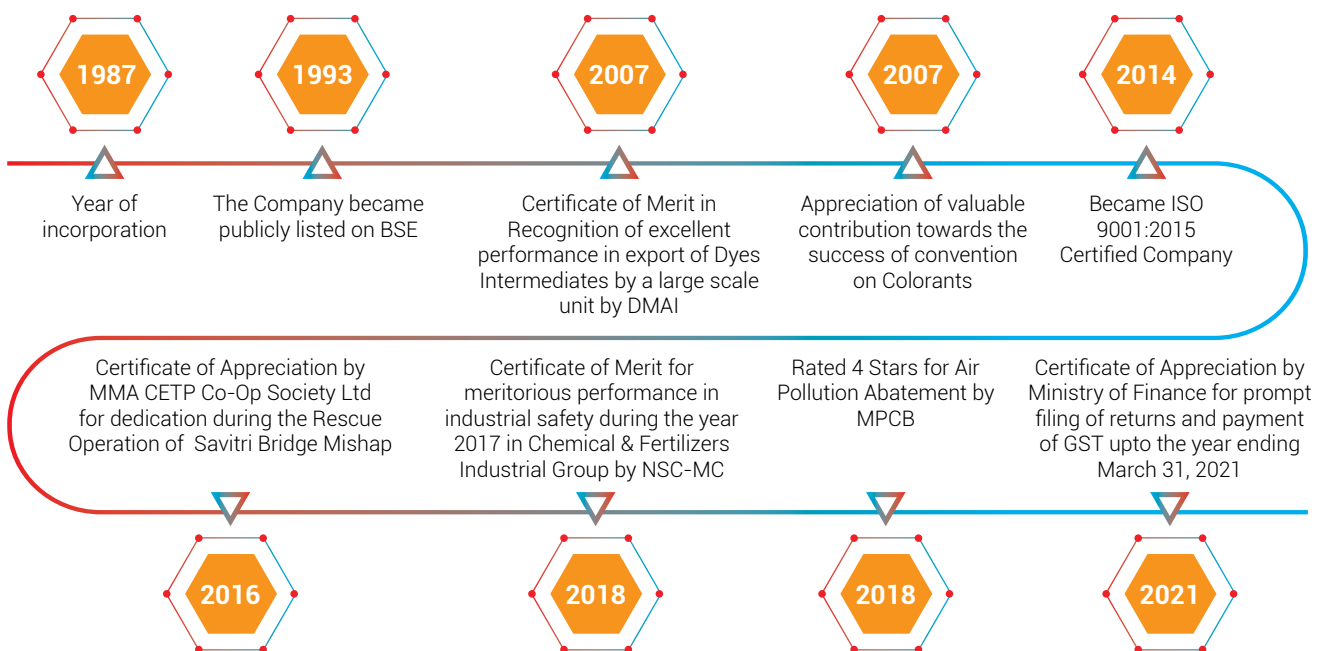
1987

Year of incorporation

1993

The Company became publicly listed on BSE

2007

Certificate of Merit in Recognition of excellent performance in export of Dyes Intermediates by a large scale unit by DMAI

2007

Appreciation of valuable contribution towards the success of convention on Colorants

2014

Became ISO 9001:2015 Certified Company

Certificate of Appreciation by MMA CETP Co-Op Society Ltd for dedication during the Rescue Operation of Savitri Bridge Mishap

2016

Certificate of Merit for meritorious performance in industrial safety during the year 2017 in Chemical & Fertilizers Industrial Group by NSC-MC

2018

Rated 4 Stars for Air Pollution Abatement by MPCB

2018

Certificate of Appreciation by Ministry of Finance for prompt filing of returns and payment of GST upto the year ending March 31, 2021

2021